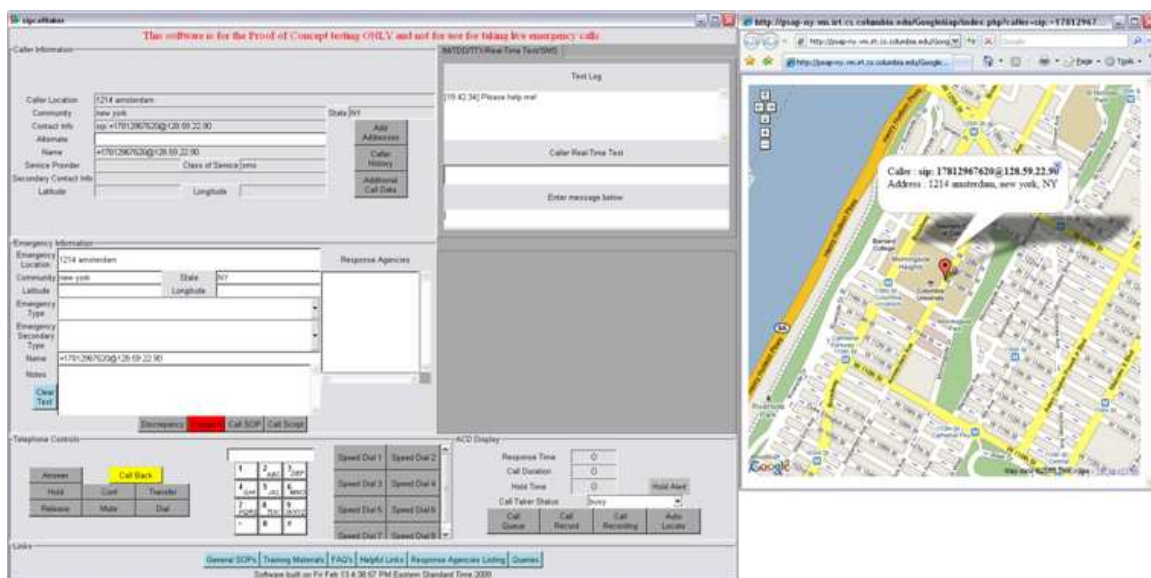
sipcalltaker

This software is for the Proof of Concept testing ONLY and not for use for taking live emergency calls

Caller Information

Caller Location 1214 amsterdam
Community new york
State NY
Contact Info sip:+17812967620@128.59.22.90
Alternate
Name +17812967620@128.59.22.90
Service Provider
Class of Service sms
Secondary Contact Info
Latitude
Longitude

Add Addresses
Caller History
Additional Call Data

INTDD/TTY/Real-Time Text/SMS

Text Log

[19:42:34] Please help me!

Caller Real-Time Text

Enter message below

Emergency Information

Emergency Location 1214 amsterdam
Community new york
State NY
Latitude
Longitude
Emergency Type
Emergency Secondary Type
Name +17812967620@128.59.22.90
Notes

Response Agencies

Clear Text

Discrepancy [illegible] Call SOP Call Script

Telephone Controls

Answer
Call Back
Hold
Conf
Transfer
Release
Mute
Dial

1 2 ABC 3 DEF
4 GHI 5 JKL 6 MNO
7 PQRS 8 TUV 9 WXYZ
* 0 #

Speed Dial 1 Speed Dial 2
Speed Dial 3 Speed Dial 4
Speed Dial 5 Speed Dial 6
Speed Dial 7 Speed Dial 8

ACD Display

Response Time 0
Call Duration 0
Hold Time 0
Hold Alert
Call Taker Status busy

Call Queue
Call Record
Call Recording
Auto Locate

Links

General SOPs | Training Materials | FAQ's | Helpful Links | Response Agencies Listing | Queries

Software built on Fri Feb 13 4:38:57 PM Eastern Standard Time 2009

http://psap-ny.vm.irt.cs.columbia.edu/GoogleMap/index.php?caller=sip:+17812967

http://psap-ny.vm.irt.cs.columbia.edu/Goog

http://psap-ny.vm.irt.cs.columbia.edu/Google...

Page Tools

Caller : sip: 17812967620@128.59.22.90
Address : 1214 amsterdam, new york, NY

Henry Hudson Pkwy
Riverside Dr
Barnard College
Morningside Heights
Columbia University
Riverside Park

Google
Map data ©2009 Tele Atlas